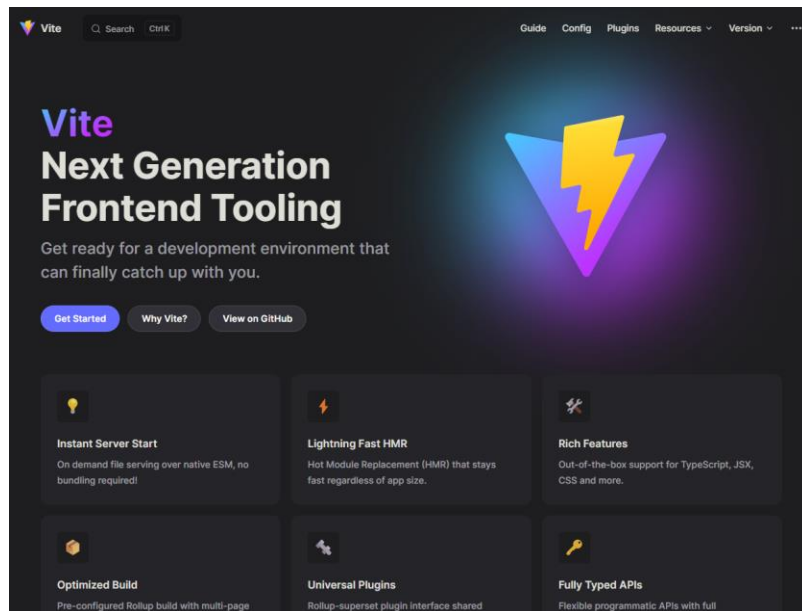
Vite Search Ctrl K

Guide Config Plugins Resources Version ···

Vite
Next Generation Frontend Tooling

Get ready for a development environment that can finally catch up with you.

Get Started Why Vite? View on GitHub

Instant Server Start
On demand file serving over native ESM, no bundling required!

Lightning Fast HMR
Hot Module Replacement (HMR) that stays fast regardless of app size.

Rich Features
Out-of-the-box support for TypeScript, JSX, CSS and more.

Optimized Build
Pre-configured Rollup build with multi-page

Universal Plugins
Rollup-superset plugin interface shared

Fully Typed APIs
Flexible programmatic APIs with full